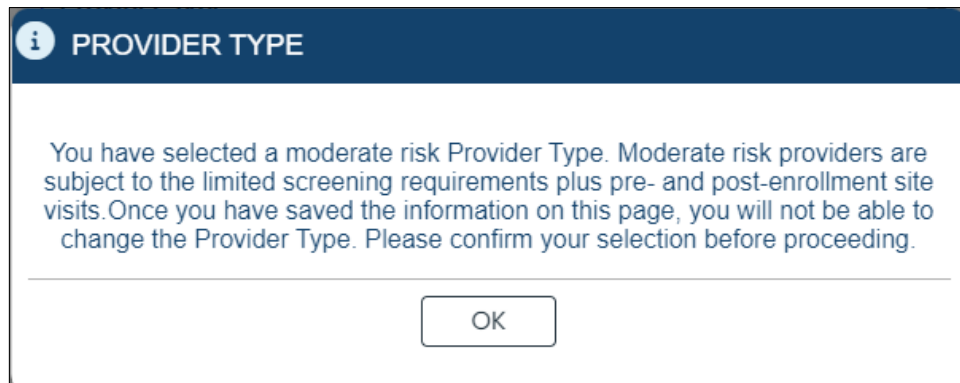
i PROVIDER TYPE

You have selected a moderate risk Provider Type. Moderate risk providers are subject to the limited screening requirements plus pre- and post-enrollment site visits.Once you have saved the information on this page, you will not be able to change the Provider Type. Please confirm your selection before proceeding.

OK